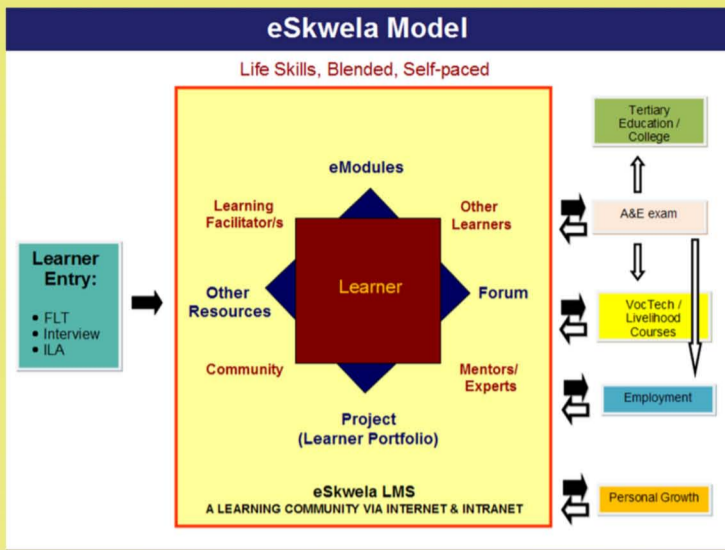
eSkwela Model

Life Skills, Blended, Self-paced

Learner Entry:

- FLT
- Interview
- ILA

eModules

Learning Facilitator/s

Other Learners

Other Resources

Learner

Forum

Community

Mentors/ Experts

Project (Learner Portfolio)

eSkwela LMS
A LEARNING COMMUNITY VIA INTERNET & INTRANET

Tertiary Education / College

A&E exam

VocTech / Livelihood Courses

Employment

Personal Growth